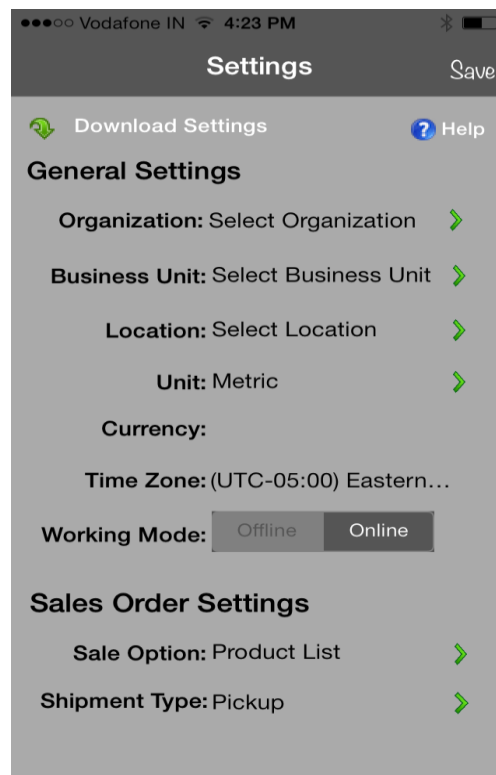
●●●○○ Vodafone IN 4:23 PM

Settings

Save

Download Settings

Help

General Settings

Organization: Select Organization

Business Unit: Select Business Unit

Location: Select Location

Unit: Metric

Currency:

Time Zone: (UTC-05:00) Eastern…

Working Mode: Offline Online

Sales Order Settings

Sale Option: Product List

Shipment Type: Pickup